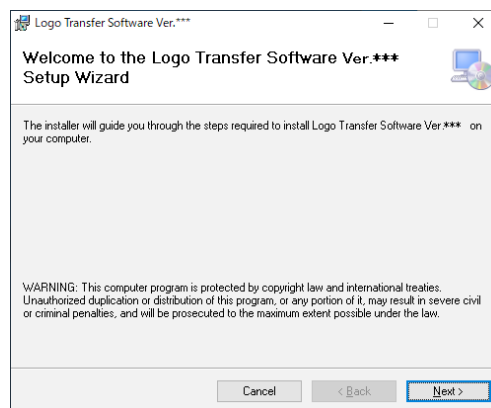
Logo Transfer Software Ver.***

Welcome to the Logo Transfer Software Ver.*** Setup Wizard

The installer will guide you through the steps required to install Logo Transfer Software Ver.*** on your computer.

WARNING: This computer program is protected by copyright law and international treaties. Unauthorized duplication or distribution of this program, or any portion of it, may result in severe civil or criminal penalties, and will be prosecuted to the maximum extent possible under the law.

Cancel
< Back
Next >